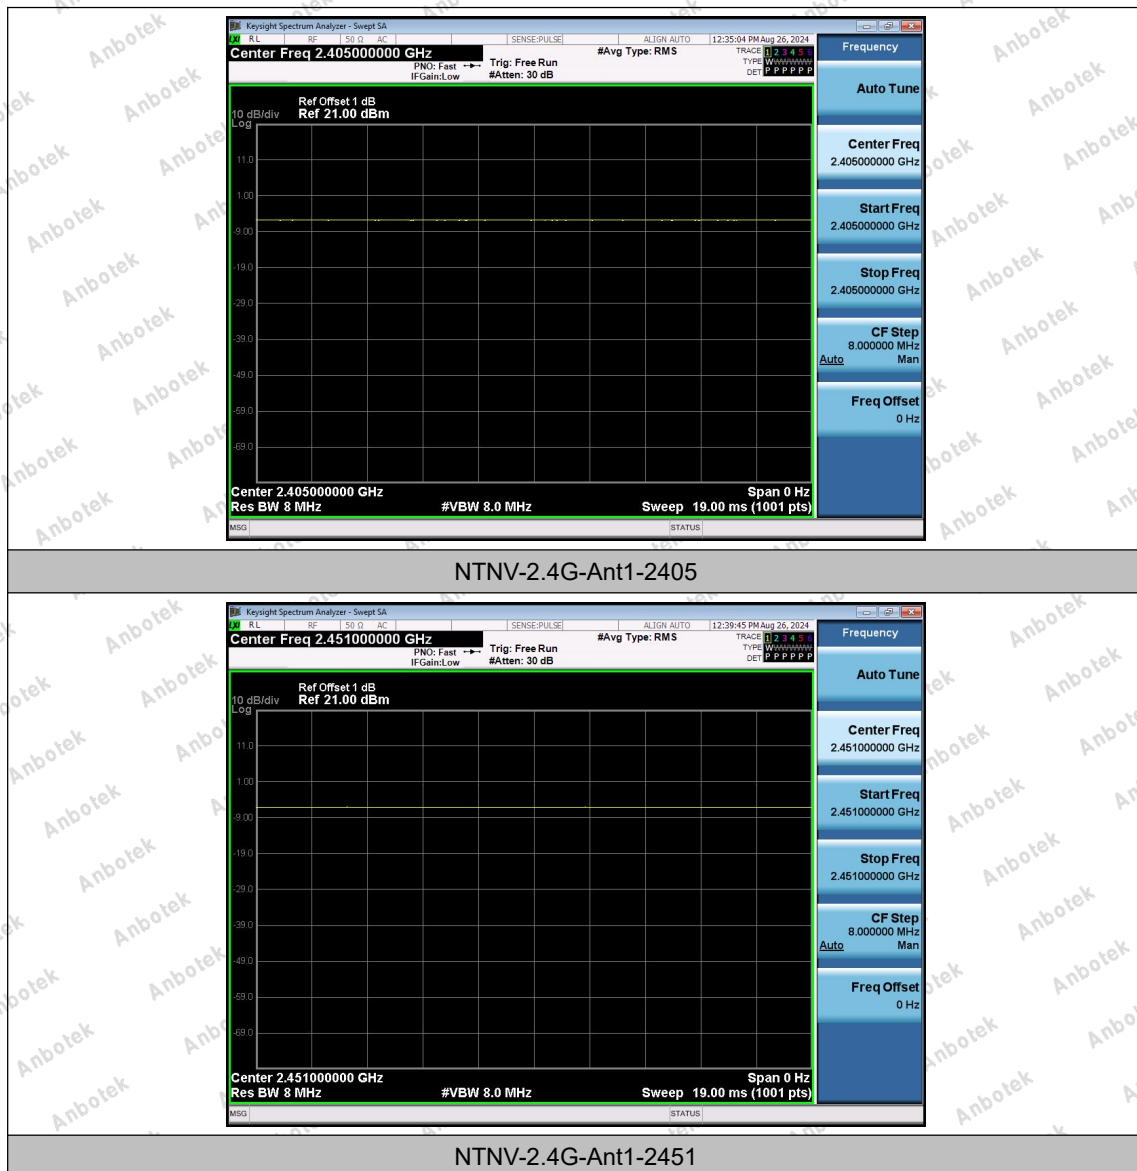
Keysight Spectrum Analyzer - Swept SA

| RL | RF | 50 Ω AC | SENSE:PULSE | ALIGN AUTO | 12:35:04 PM Aug 26, 2024 |
|---|---|---|---|---|---|

Center Freq 2.405000000 GHz
PNO: Fast
IFGain:Low
Trig: Free Run
#Atten: 30 dB
#Avg Type: RMS
TRACE 1 2 3 4 5 6
TYPE W
DET P P P P P P

Frequency

10 dB/div
Log
Ref Offset 1 dB
Ref 21.00 dBm

11.0
1.00
-9.00
-19.0
-29.0
-39.0
-49.0
-59.0
-69.0

Center 2.405000000 GHz
Res BW 8 MHz
#VBW 8.0 MHz
Span 0 Hz
Sweep 19.00 ms (1001 pts)

MSG
STATUS

Auto Tune
Center Freq
2.405000000 GHz
Start Freq
2.405000000 GHz
Stop Freq
2.405000000 GHz
CF Step
8.000000 MHz
Auto Man
Freq Offset
0 Hz

NTNV-2.4G-Ant1-2405

Keysight Spectrum Analyzer - Swept SA

| RL | RF | 50 Ω AC | SENSE:PULSE | ALIGN AUTO | 12:39:45 PM Aug 26, 2024 |
|---|---|---|---|---|---|

Center Freq 2.451000000 GHz
PNO: Fast
IFGain:Low
Trig: Free Run
#Atten: 30 dB
#Avg Type: RMS
TRACE 1 2 3 4 5 6
TYPE W
DET P P P P P P

Frequency

10 dB/div
Log
Ref Offset 1 dB
Ref 21.00 dBm

11.0
1.00
-9.00
-19.0
-29.0
-39.0
-49.0
-59.0
-69.0

Center 2.451000000 GHz
Res BW 8 MHz
#VBW 8.0 MHz
Span 0 Hz
Sweep 19.00 ms (1001 pts)

MSG
STATUS

Auto Tune
Center Freq
2.451000000 GHz
Start Freq
2.451000000 GHz
Stop Freq
2.451000000 GHz
CF Step
8.000000 MHz
Auto Man
Freq Offset
0 Hz

NTNV-2.4G-Ant1-2451